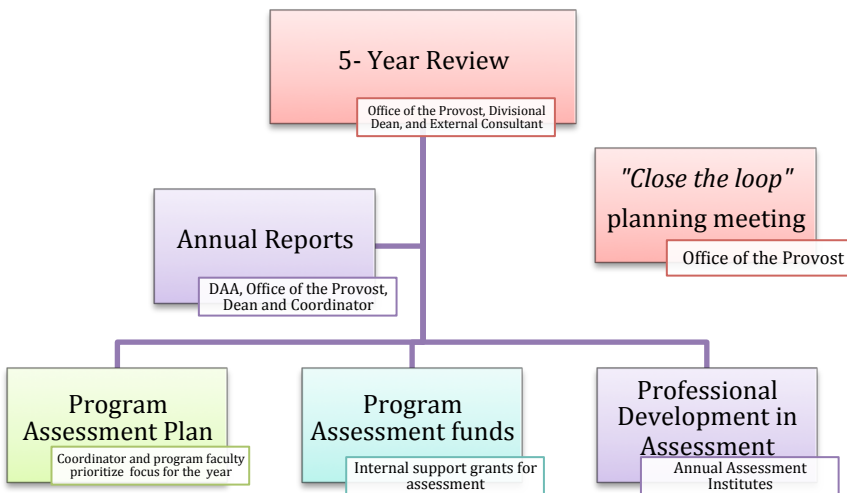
5- Year Review

Office of the Provost, Divisional Dean, and External Consultant

"Close the loop" planning meeting

Office of the Provost

Annual Reports

DAA, Office of the Provost, Dean and Coordinator

Program Assessment Plan

Coordinator and program faculty prioritize focus for the year

Program Assessment funds

Internal support grants for assessment

Professional Development in Assessment

Annual Assessment Institutes